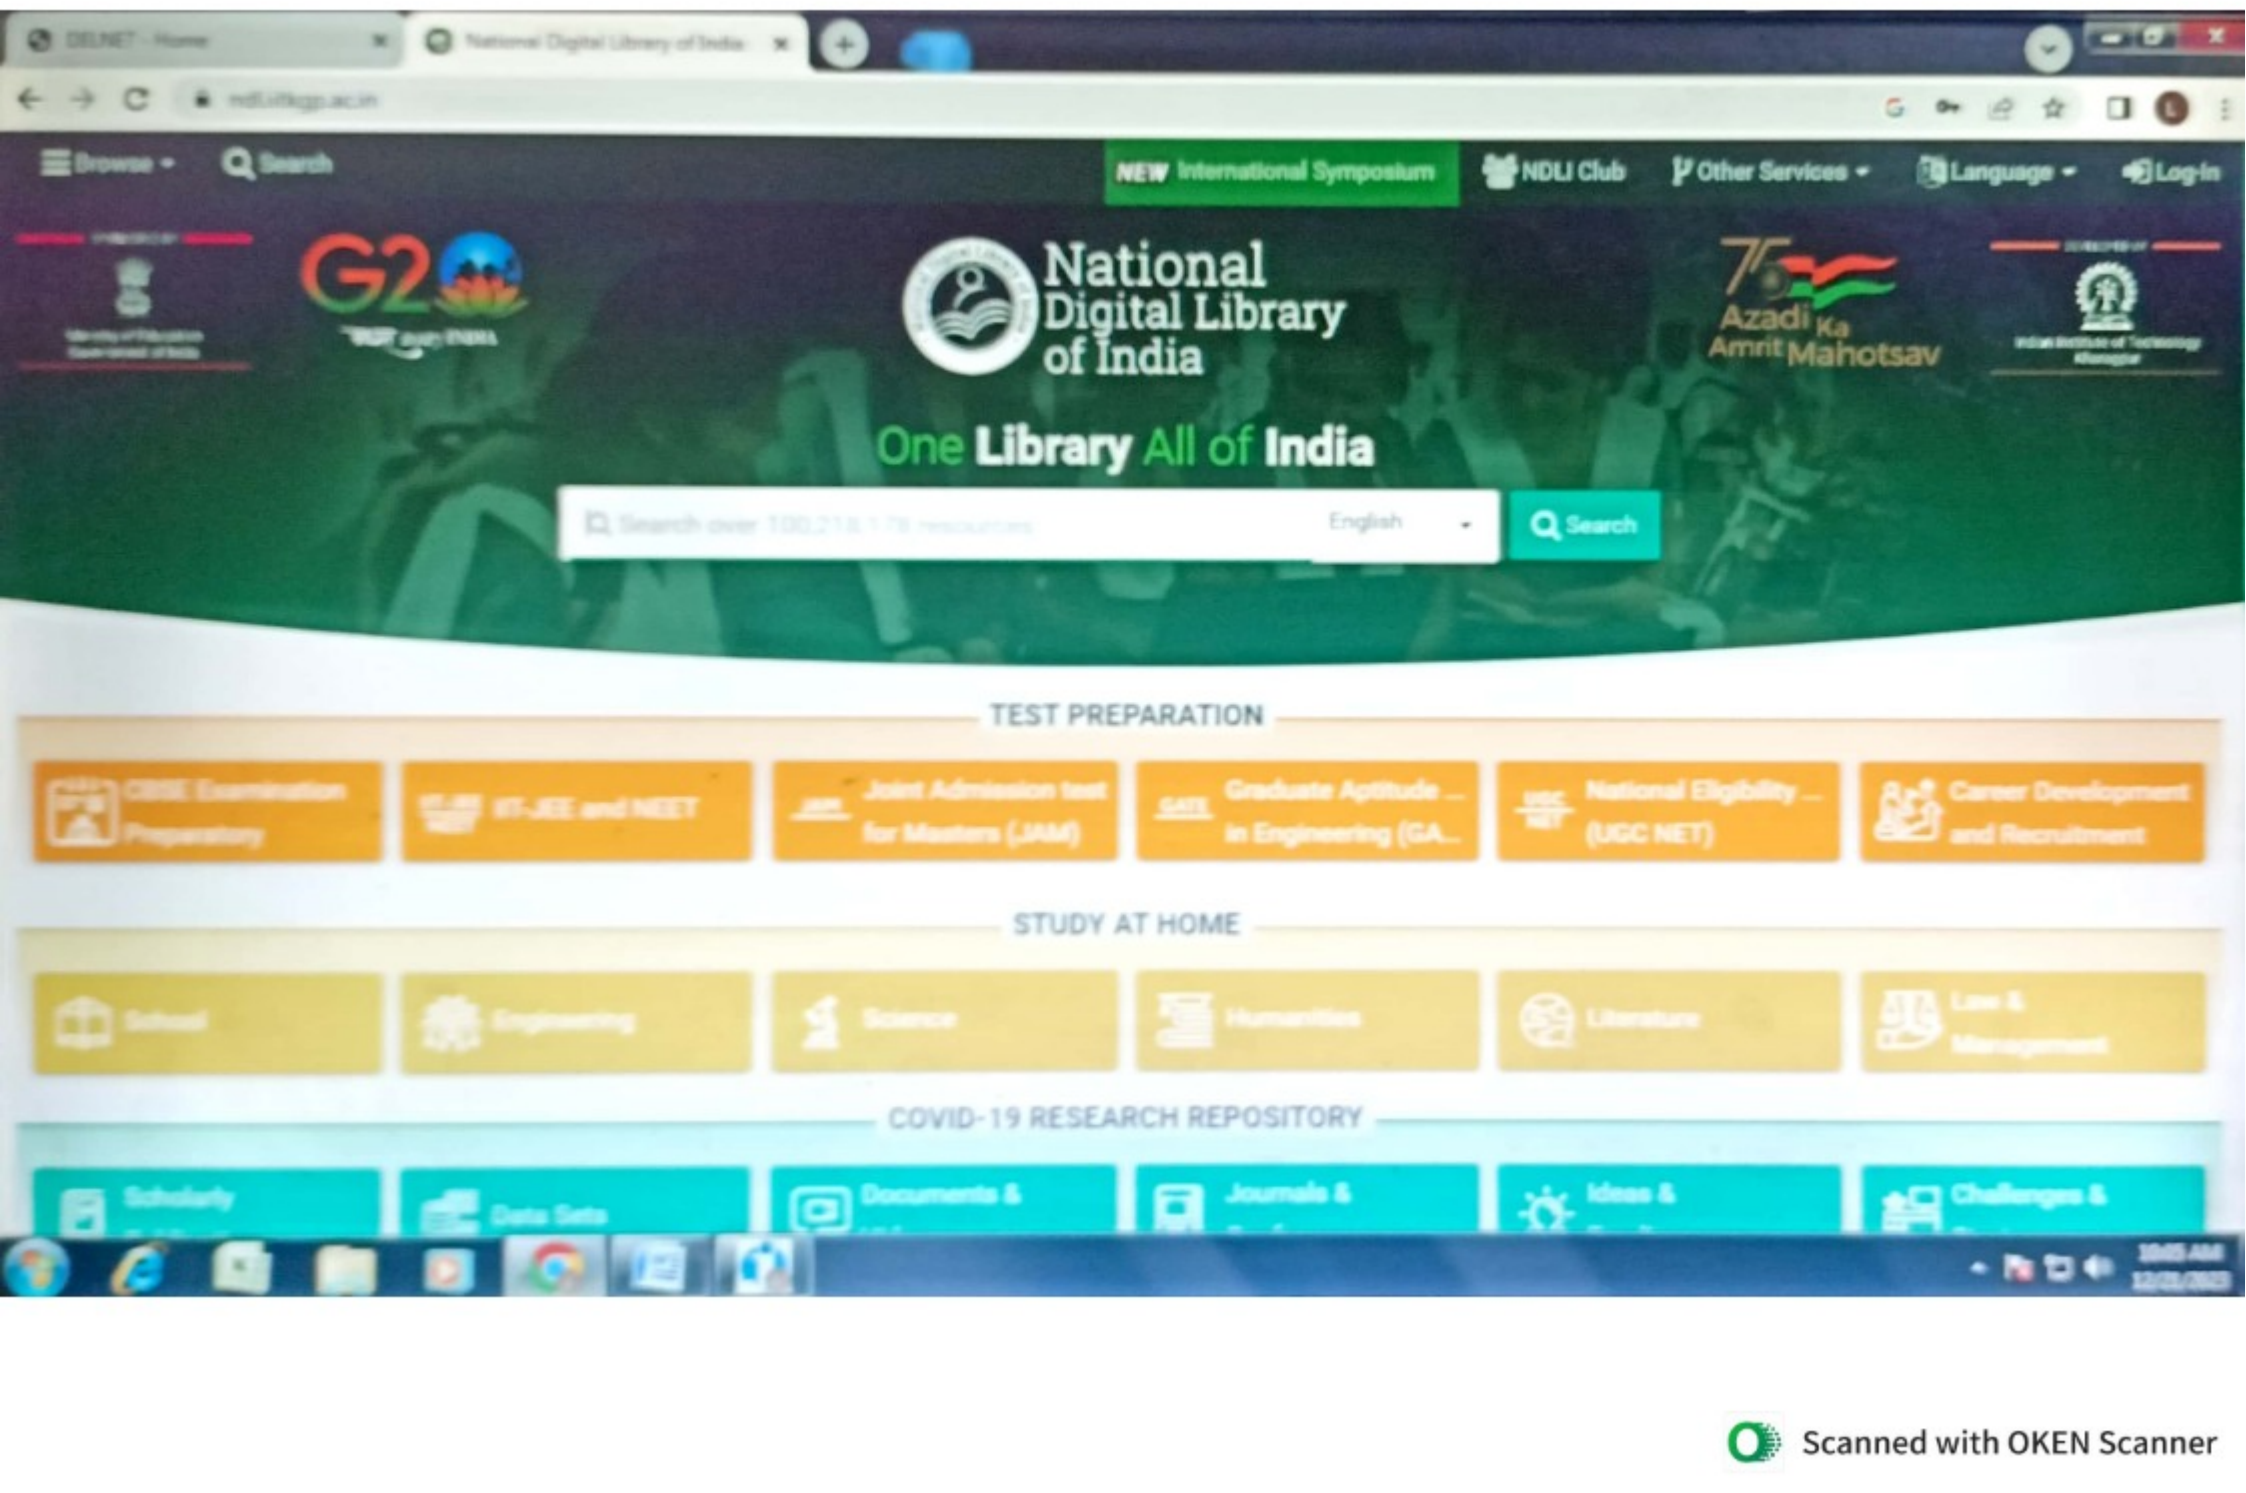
DELNET - Home
National Digital Library of India
ndl.iitkgp.ac.in

Browse Search
NEW International Symposium NDLI Club Other Services Language Log-In

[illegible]
Ministry of Education Government of India
G20
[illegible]
National Digital Library of India
75 Azadi Ka Amrit Mahotsav
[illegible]
Indian Institute of Technology Kharagpur

One Library All of India

Search over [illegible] resources
English
Search

TEST PREPARATION

CBSE Examination Preparatory
IIT-JEE and NEET
Joint Admission test for Masters (JAM)
Graduate Aptitude ... in Engineering (GA...
National Eligibility ... (UGC NET)
Career Development and Recruitment

STUDY AT HOME

School
Engineering
Science
Humanities
Literature
Law & Management

COVID-19 RESEARCH REPOSITORY

Scholarly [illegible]
Data Sets
Documents & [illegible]
Journals & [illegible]
Ideas & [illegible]
Challenges & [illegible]

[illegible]

Scanned with OKEN Scanner